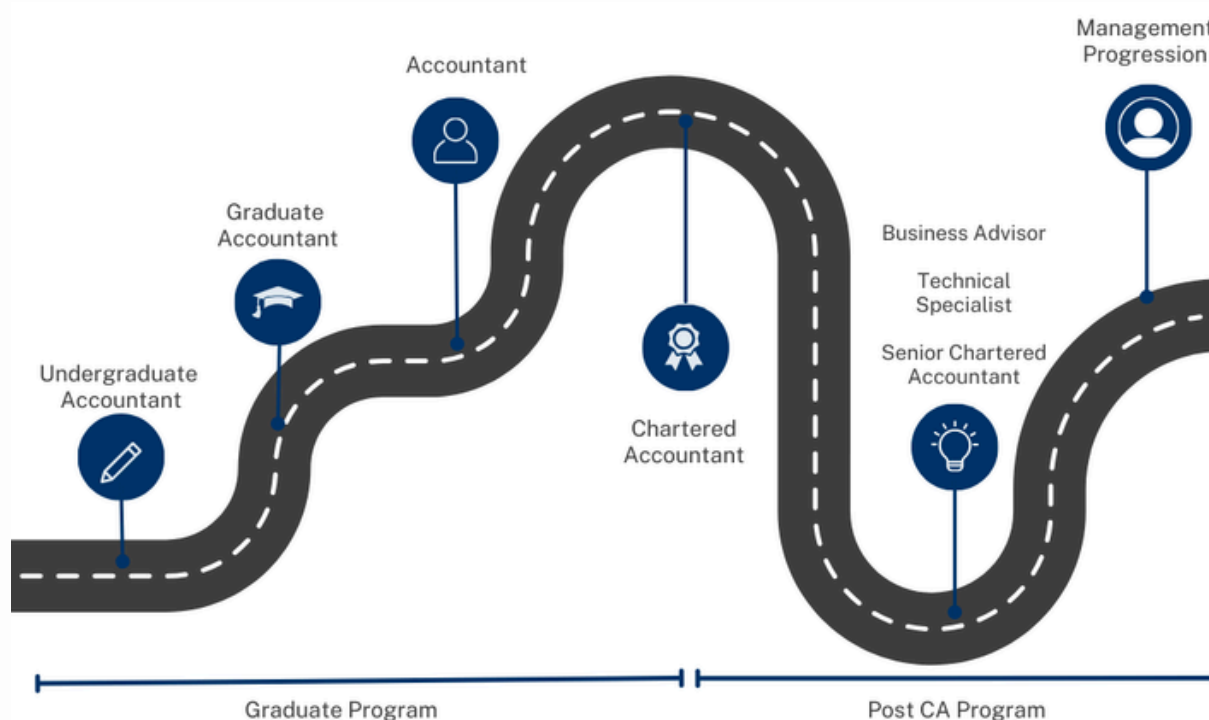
Accountant

Graduate Accountant

Undergraduate Accountant

Chartered Accountant

Management Progression

Business Advisor

Technical Specialist

Senior Chartered Accountant

Graduate Program

Post CA Program